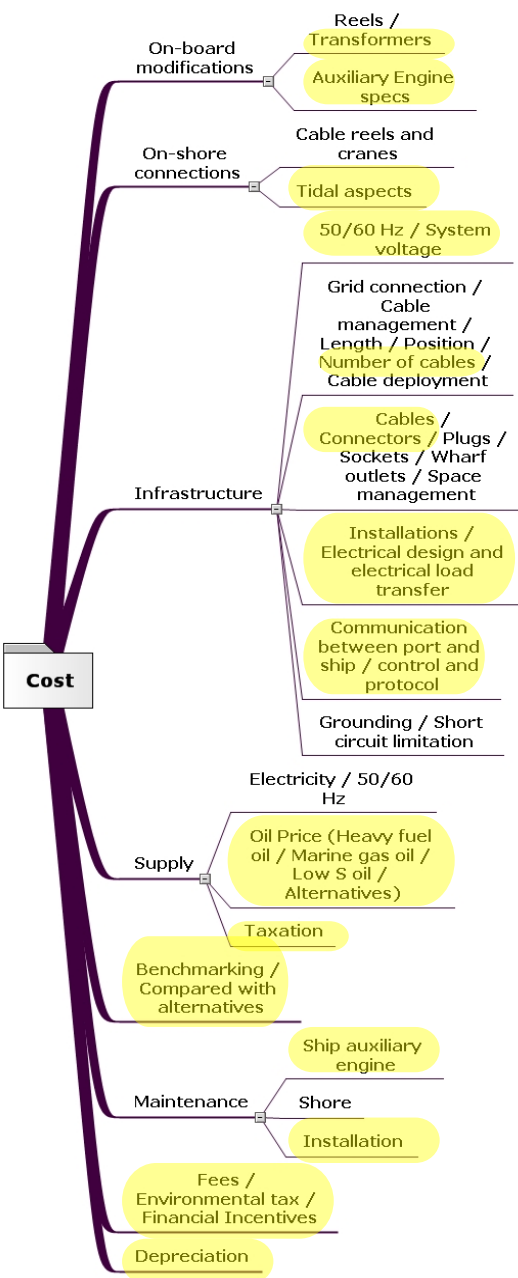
Cost

On-board modifications

Reels / Transformers

Auxiliary Engine specs

On-shore connections

Cable reels and cranes

Tidal aspects

Infrastructure

50/60 Hz / System voltage

Grid connection / Cable management / Length / Position / Number of cables / Cable deployment

Cables / Connectors / Plugs / Sockets / Wharf outlets / Space management

Installations / Electrical design and electrical load transfer

Communication between port and ship / control and protocol

Grounding / Short circuit limitation

Supply

Electricity / 50/60 Hz

Oil Price (Heavy fuel oil / Marine gas oil / Low S oil / Alternatives)

Taxation

Benchmarking / Compared with alternatives

Maintenance

Ship auxiliary engine

Shore

Installation

Fees / Environmental tax / Financial Incentives

Depreciation